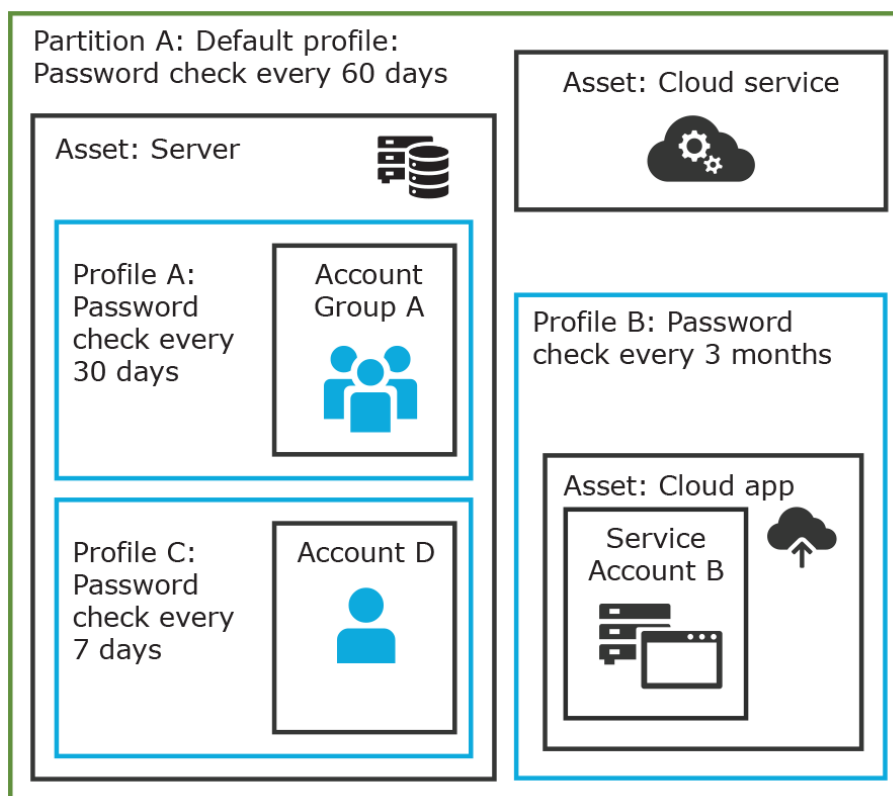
Partition A: Default profile: Password check every 60 days

Asset: Cloud service

Asset: Server

Profile A: Password check every 30 days

Account Group A

Profile B: Password check every 3 months

Profile C: Password check every 7 days

Account D

Asset: Cloud app

Service Account B